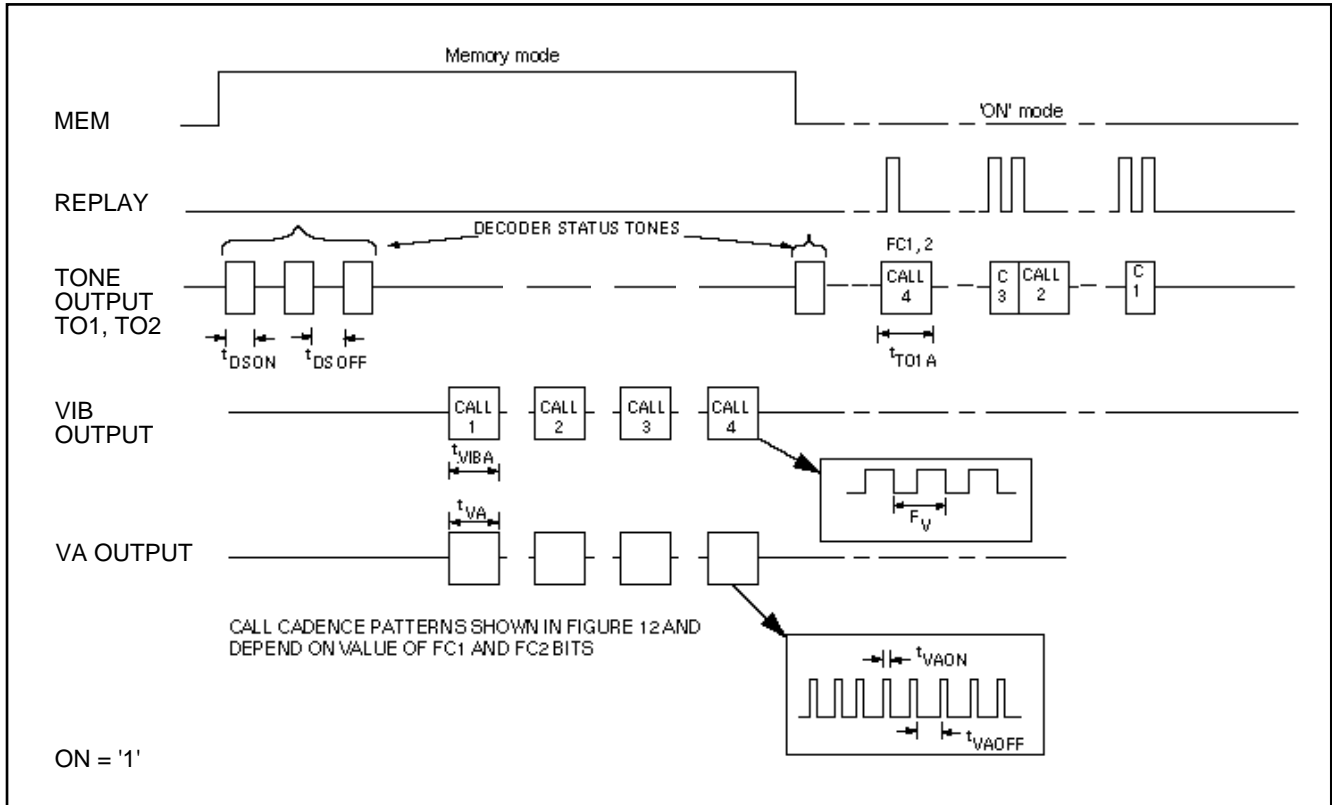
Memory mode

'ON' mode

MEM

REPLAY

DECODER STATUS TONES

FC1, 2

TONE OUTPUT TO1, TO2

CALL 4

C 3

CALL 2

C 1

$t_{DSON}$

$t_{DSOFF}$

$t_{TO1A}$

VIB OUTPUT

CALL 1

CALL 2

CALL 3

CALL 4

$t_{VIBA}$

$F_V$

$t_{VA}$

VA OUTPUT

CALL CADENCE PATTERNS SHOWN IN FIGURE 12 AND DEPEND ON VALUE OF FC1 AND FC2 BITS

$t_{VAON}$

$t_{VAOFF}$

ON = '1'